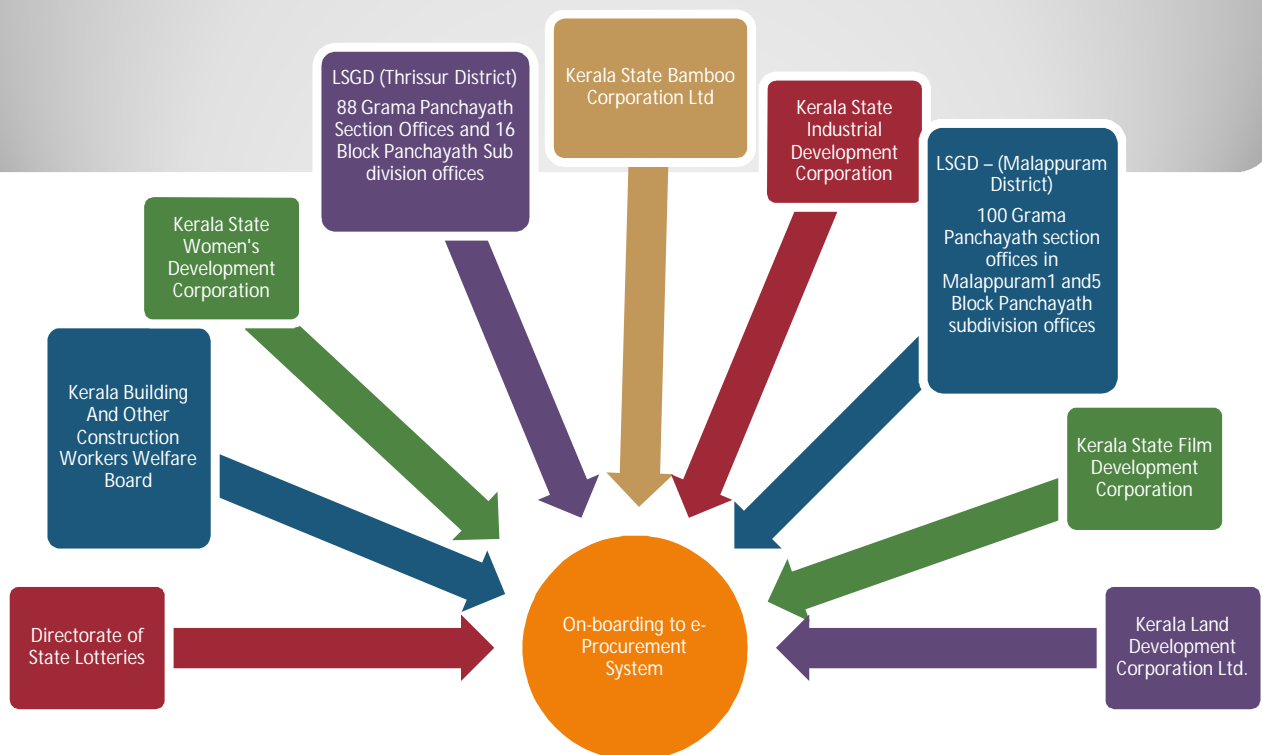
LSGD (Thrissur District)

88 Grama Panchayath Section Offices and 16 Block Panchayath Sub division offices

Kerala State Bamboo Corporation Ltd

Kerala State Industrial Development Corporation

LSGD – (Malappuram District)

100 Grama Panchayath section offices in Malappuram1 and5 Block Panchayath subdivision offices

Kerala State Women's Development Corporation

Kerala Building And Other Construction Workers Welfare Board

Kerala State Film Development Corporation

Directorate of State Lotteries

On-boarding to e-Procurement System

Kerala Land Development Corporation Ltd.